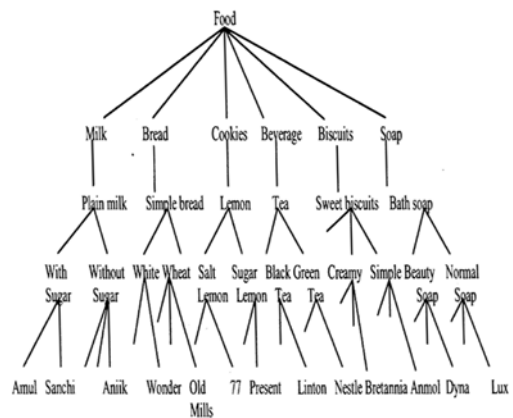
Food

Milk Bread Cookies Beverage Biscuits Soap

Plain milk Simple bread Lemon Tea Sweet biscuits Bath soap

With Sugar
Without Sugar
White
Wheat
Salt Lemon
Sugar Lemon
Black Tea
Green Tea
Creamy
Simple
Beauty Soap
Normal Soap

Amul Sanchi Aniik Wonder Old Mills 77 Present Linton Nestle Bretannia Anmol Dyna Lux